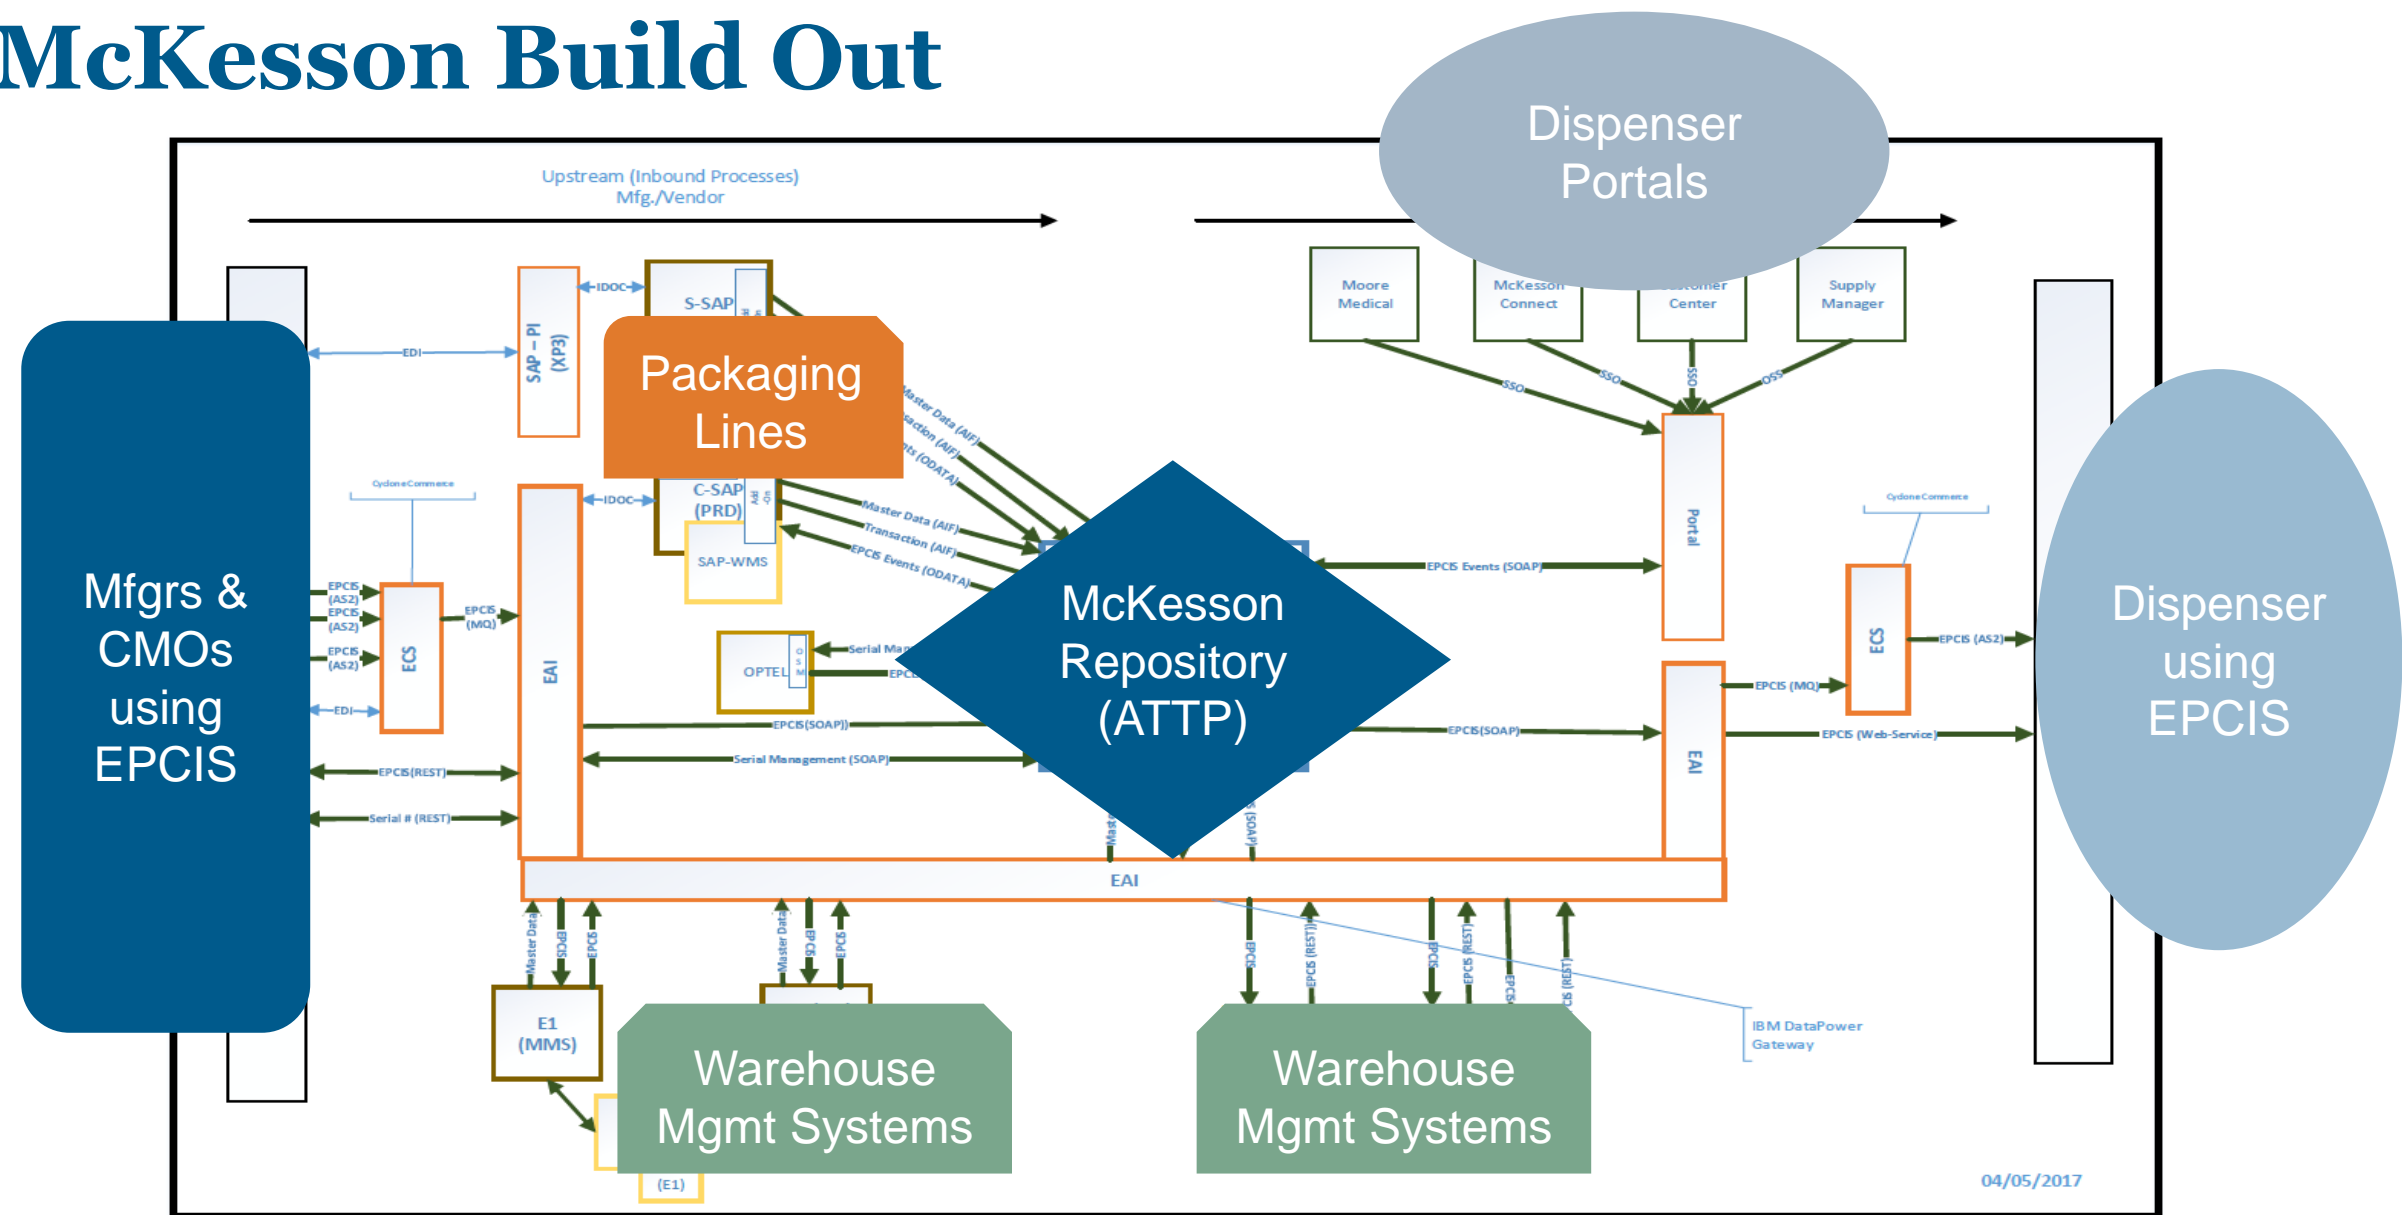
McKesson Build Out

Dispenser Portals

Upstream (Inbound Processes) Mfg./Vendor

Moore Medical

McKesson Connect

Customer Center

Supply Manager

IDOC

S-SAP

EDI

SAP – PI (XP3)

Packaging Lines

Master Data (AIF)

Transaction (AIF)

Events (ODATA)

SSO

SSO

SSO

SSO

Mfgrs & CMOs using EPCIS

CycloneCommerce

EPCIS (AS2)

EPCIS (AS2)

EPCIS (AS2)

ECS

EPCIS (MQ)

EDI

EAI

IDOC

C-SAP (PRD)

SAP-WMS

Master Data (AIF)

Transaction (AIF)

EPCIS Events (ODATA)

McKesson Repository (ATTP)

EPCIS Events (SOAP)

Portal

CycloneCommerce

ECS

EPCIS (AS2)

Dispenser using EPCIS

OPTEL

Serial Management

EPCIS

EPCIS(SOAP)

Serial Management (SOAP)

EPCIS(SOAP)

EPCIS (MQ)

EPCIS (Web-Service)

EAI

EPCIS(REST)

Serial # (REST)

EAI

Master Data

EPCIS

EPCIS

Master Data

EPCIS

EPCIS

EPCIS

EPCIS (REST)

EPCIS

EPCIS (REST)

EPCIS

EPCIS (REST)

IBM DataPower Gateway

E1 (MMS)

Warehouse Mgmt Systems

Warehouse Mgmt Systems

(E1)

04/05/2017